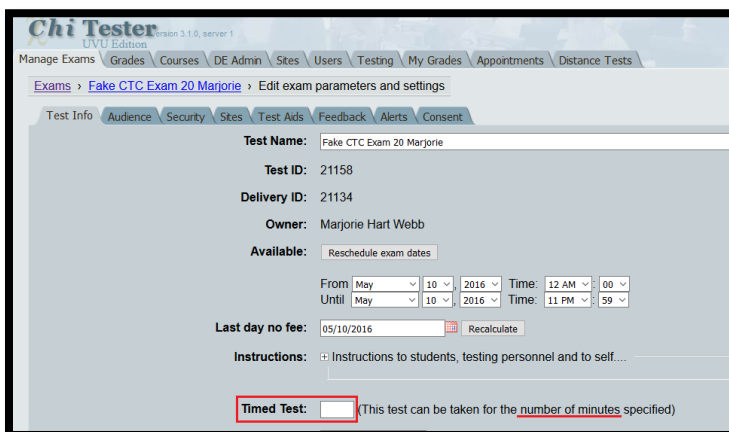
Chi Tester Version 3.1.0, server 1
UVU Edition

Manage Exams | Grades | Courses | DE Admin | Sites | Users | Testing | My Grades | Appointments | Distance Tests

Exams › Fake CTC Exam 20 Marjorie › Edit exam parameters and settings

Test Info | Audience | Security | Sites | Test Aids | Feedback | Alerts | Consent

Test Name: Fake CTC Exam 20 Marjorie

Test ID: 21158

Delivery ID: 21134

Owner: Marjorie Hart Webb

Available: Reschedule exam dates

From May 10, 2016 Time: 12 AM : 00
Until May 10, 2016 Time: 11 PM : 59

Last day no fee: 05/10/2016 Recalculate

Instructions: ⊞ Instructions to students, testing personnel and to self....

Timed Test: (This test can be taken for the number of minutes specified)